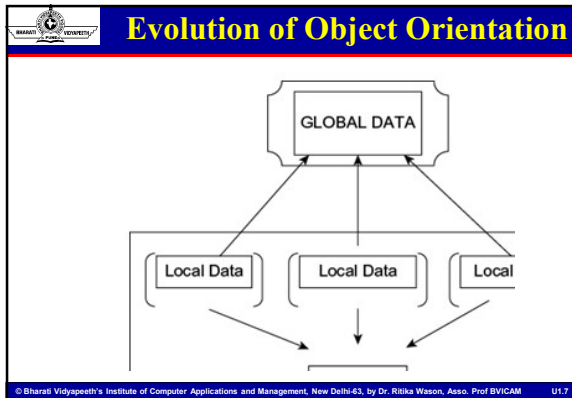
BHARATI VIDYAPEETH PUNE

Evolution of Object Orientation

GLOBAL DATA

Local Data

Local Data

Local

© Bharati Vidyapeeth's Institute of Computer Applications and Management, New Delhi-63, by Dr. Ritika Wason, Asso. Prof BVICAM U1.7